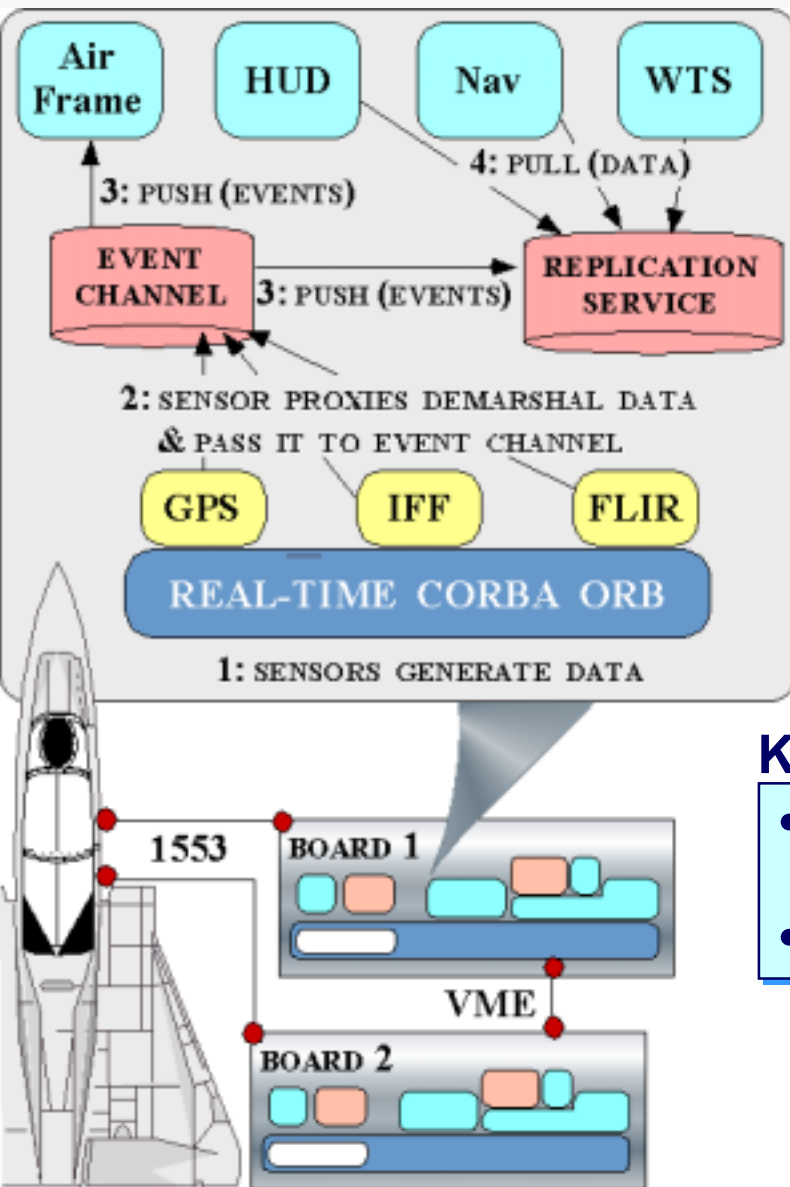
Air Frame

HUD

Nav

WTS

3: PUSH (EVENTS)

4: PULL (DATA)

EVENT CHANNEL

3: PUSH (EVENTS)

REPLICATION SERVICE

2: SENSOR PROXIES DEMARSHAL DATA & PASS IT TO EVENT CHANNEL

GPS

IFF

FLIR

REAL-TIME CORBA ORB

1: SENSORS GENERATE DATA

K

1553

BOARD 1

VME

BOARD 2